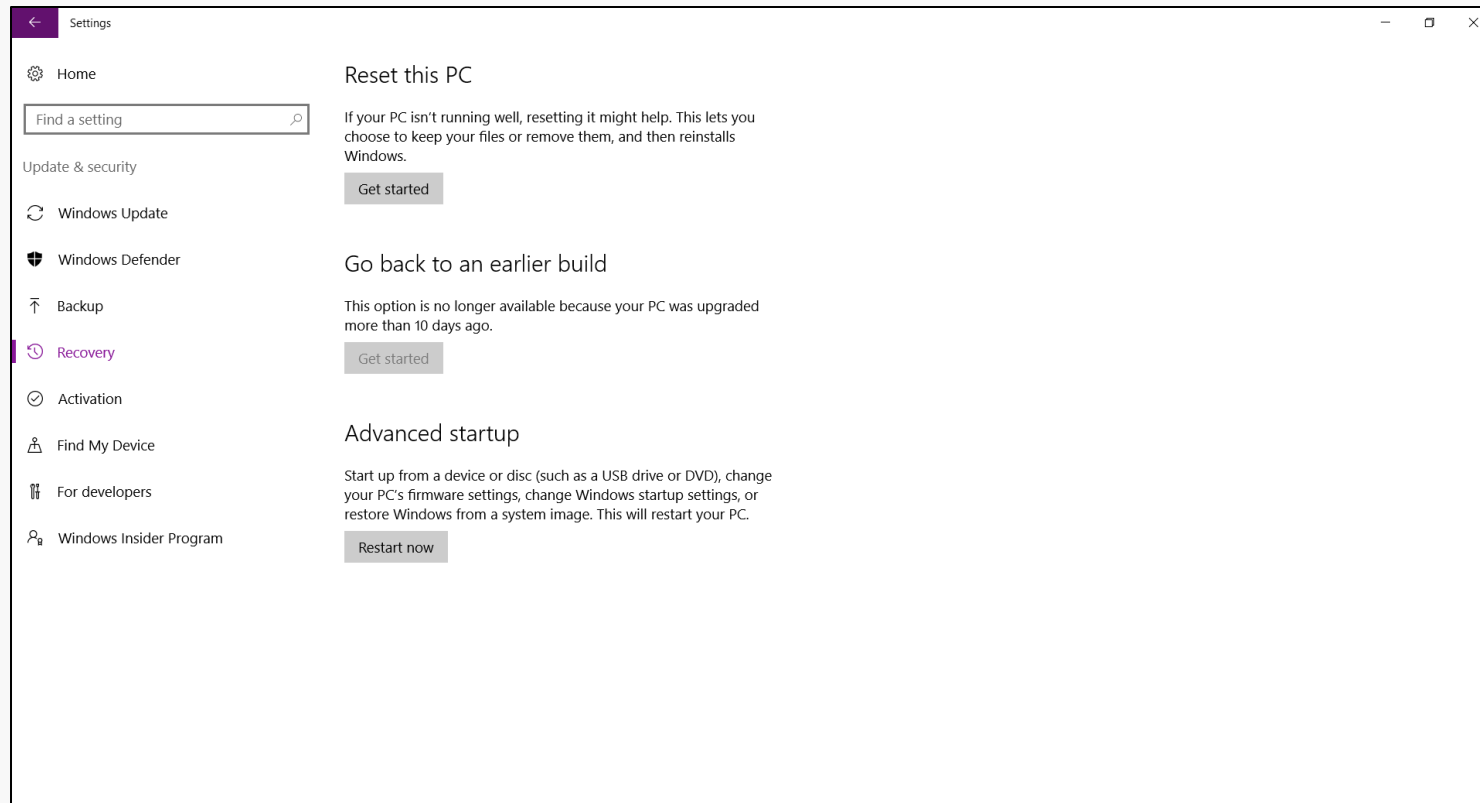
Settings

Home

Find a setting

Update & security

Windows Update

Windows Defender

Backup

Recovery

Activation

Find My Device

For developers

Windows Insider Program

Reset this PC

If your PC isn't running well, resetting it might help. This lets you choose to keep your files or remove them, and then reinstalls Windows.

Get started

Go back to an earlier build

This option is no longer available because your PC was upgraded more than 10 days ago.

Get started

Advanced startup

Start up from a device or disc (such as a USB drive or DVD), change your PC's firmware settings, change Windows startup settings, or restore Windows from a system image. This will restart your PC.

Restart now